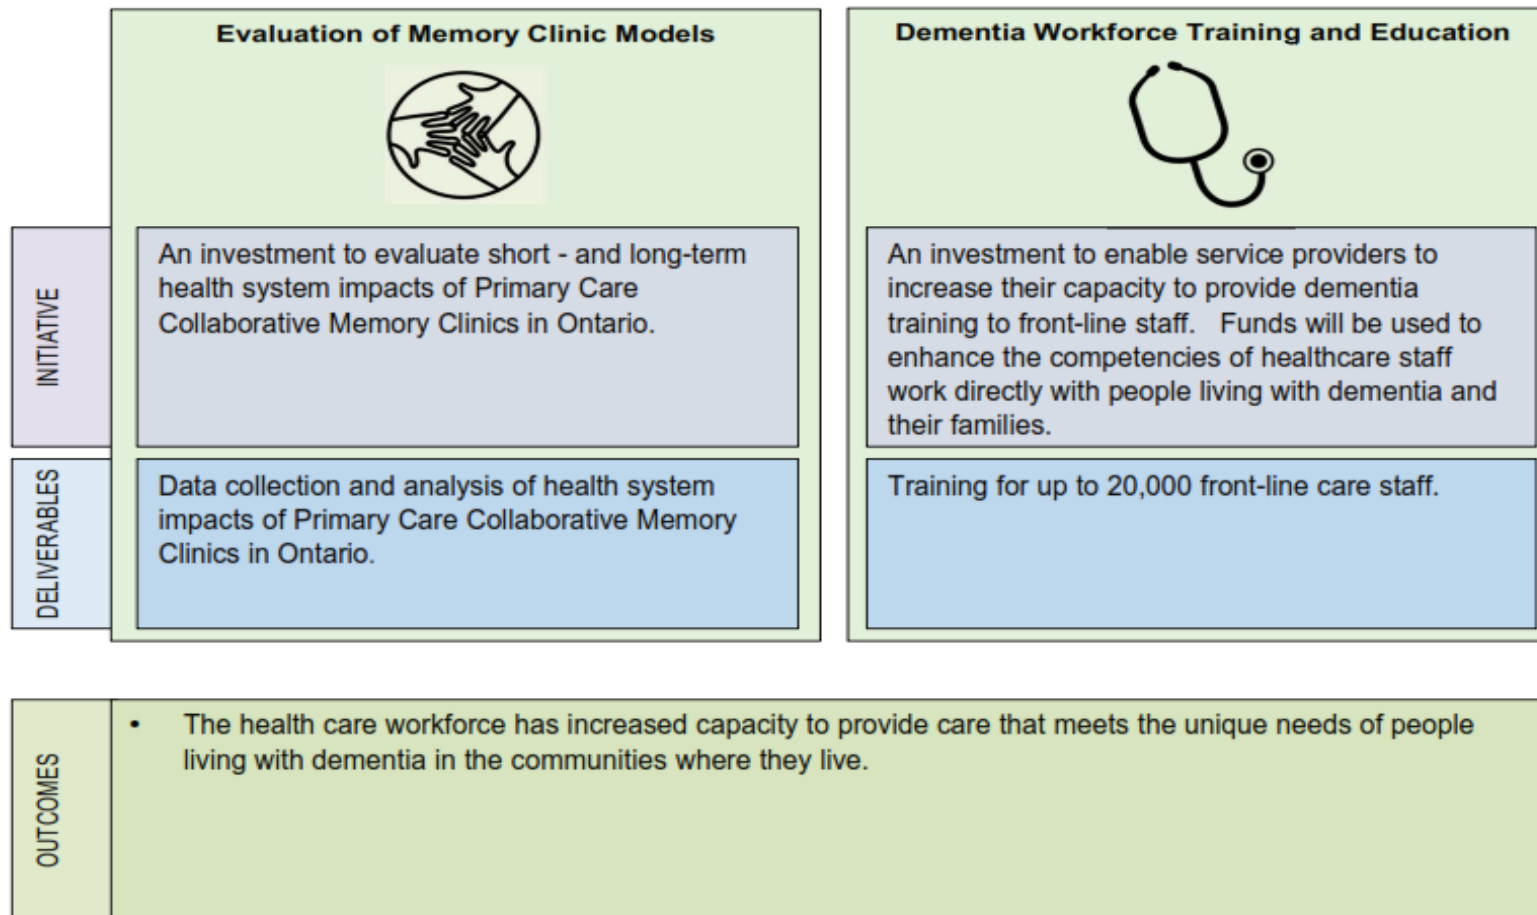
Evaluation of Memory Clinic Models

Dementia Workforce Training and Education

INITIATIVE

An investment to evaluate short - and long-term health system impacts of Primary Care Collaborative Memory Clinics in Ontario.

An investment to enable service providers to increase their capacity to provide dementia training to front-line staff. Funds will be used to enhance the competencies of healthcare staff work directly with people living with dementia and their families.

DELIVERABLES

Data collection and analysis of health system impacts of Primary Care Collaborative Memory Clinics in Ontario.

Training for up to 20,000 front-line care staff.

OUTCOMES

• The health care workforce has increased capacity to provide care that meets the unique needs of people living with dementia in the communities where they live.